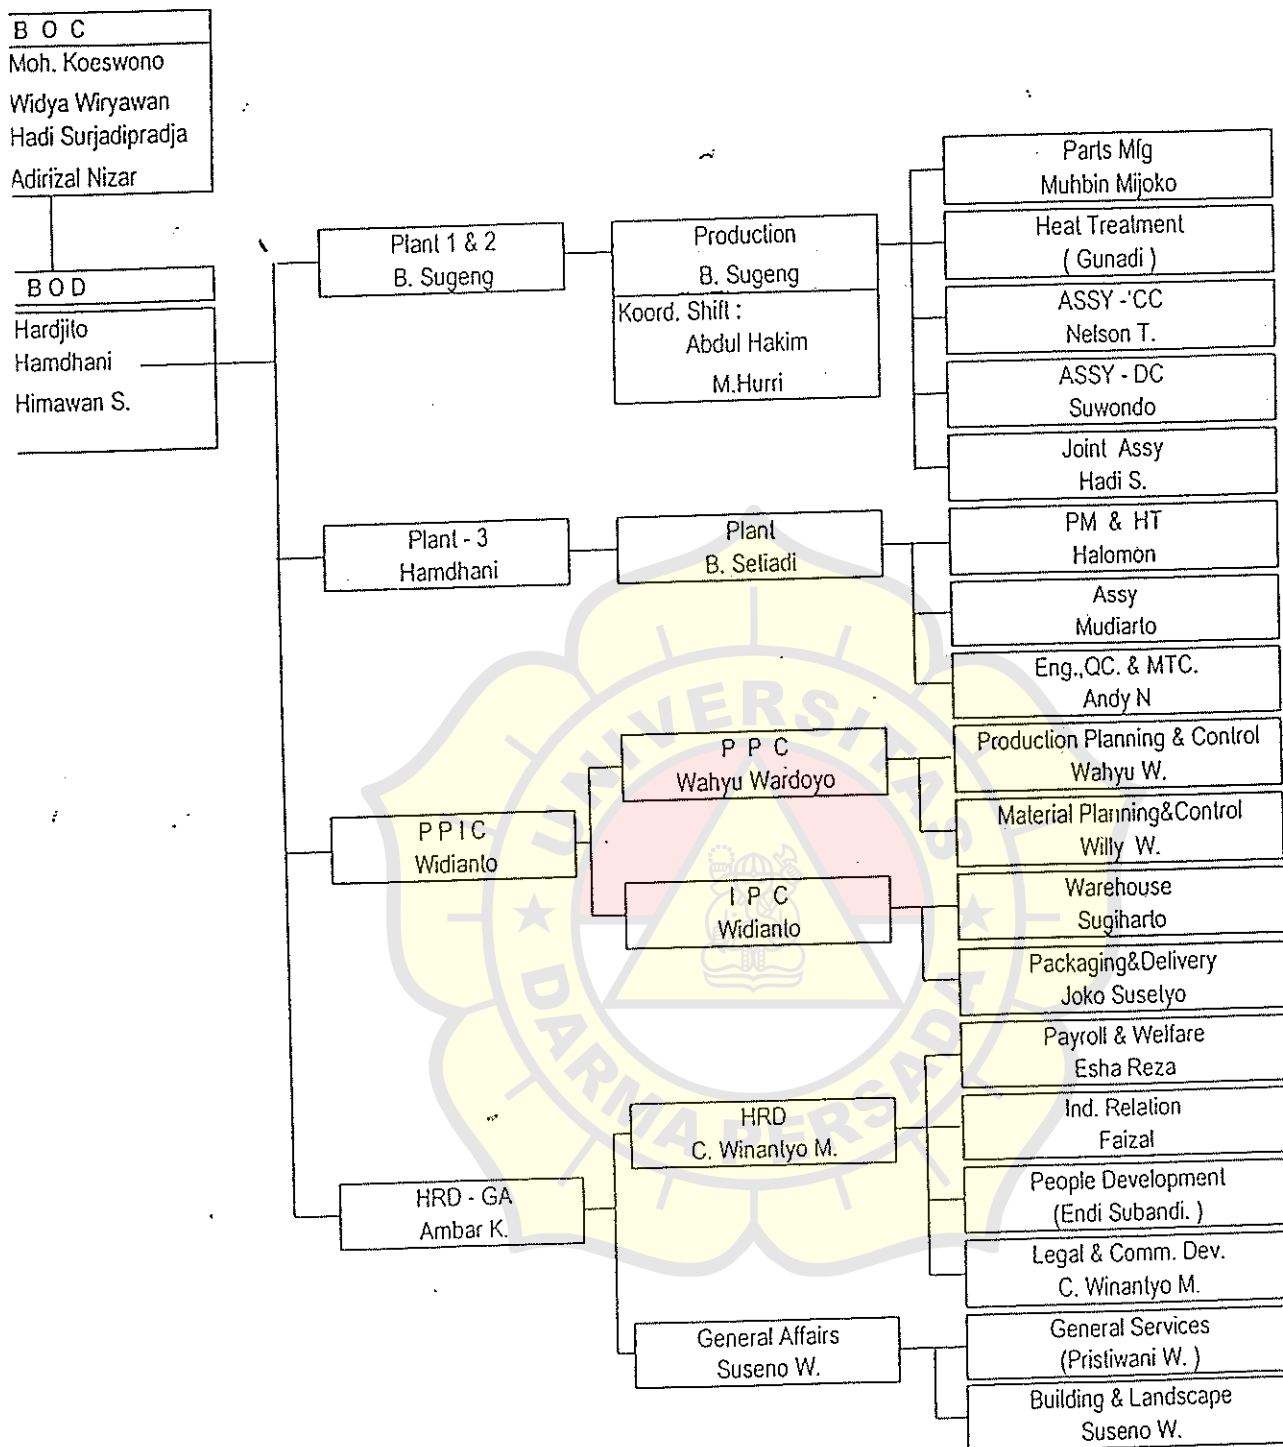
B O C
Moh. Koeswono
Widya Wiryawan
Hadi Surjadipradja
Adirizal Nizar

B O D
Hardjito
Hamdhani
Himawan S.

Plant 1 & 2
B. Sugeng

Production
B. Sugeng
Koord. Shift :
Abdul Hakim
M.Hurri

Parts Mfg
Muhbin Mijoko

Heat Treatment
( Gunadi )

ASSY -'CC
Nelson T.

ASSY - DC
Suwondo

Joint Assy
Hadi S.

Plant - 3
Hamdhani

Plant
B. Setiadi

PM & HT
Halomon

Assy
Mudiarto

Eng.,QC. & MTC.
Andy N

P P I C
Widianto

P P C
Wahyu Wardoyo

Production Planning & Control
Wahyu W.

Material Planning&Control
Willy W.

I P C
Widianto

Warehouse
Sugiharto

Packaging&Delivery
Joko Susetyo

HRD - GA
Ambar K.

HRD
C. Winantyo M.

Payroll & Welfare
Esha Reza

Ind. Relation
Faizal

People Development
(Endi Subandi. )

Legal & Comm. Dev.
C. Winantyo M.

General Affairs
Suseno W.

General Services
(Pristiwani W. )

Building & Landscape
Suseno W.

UNIVERSITAS DARMA PERSADA